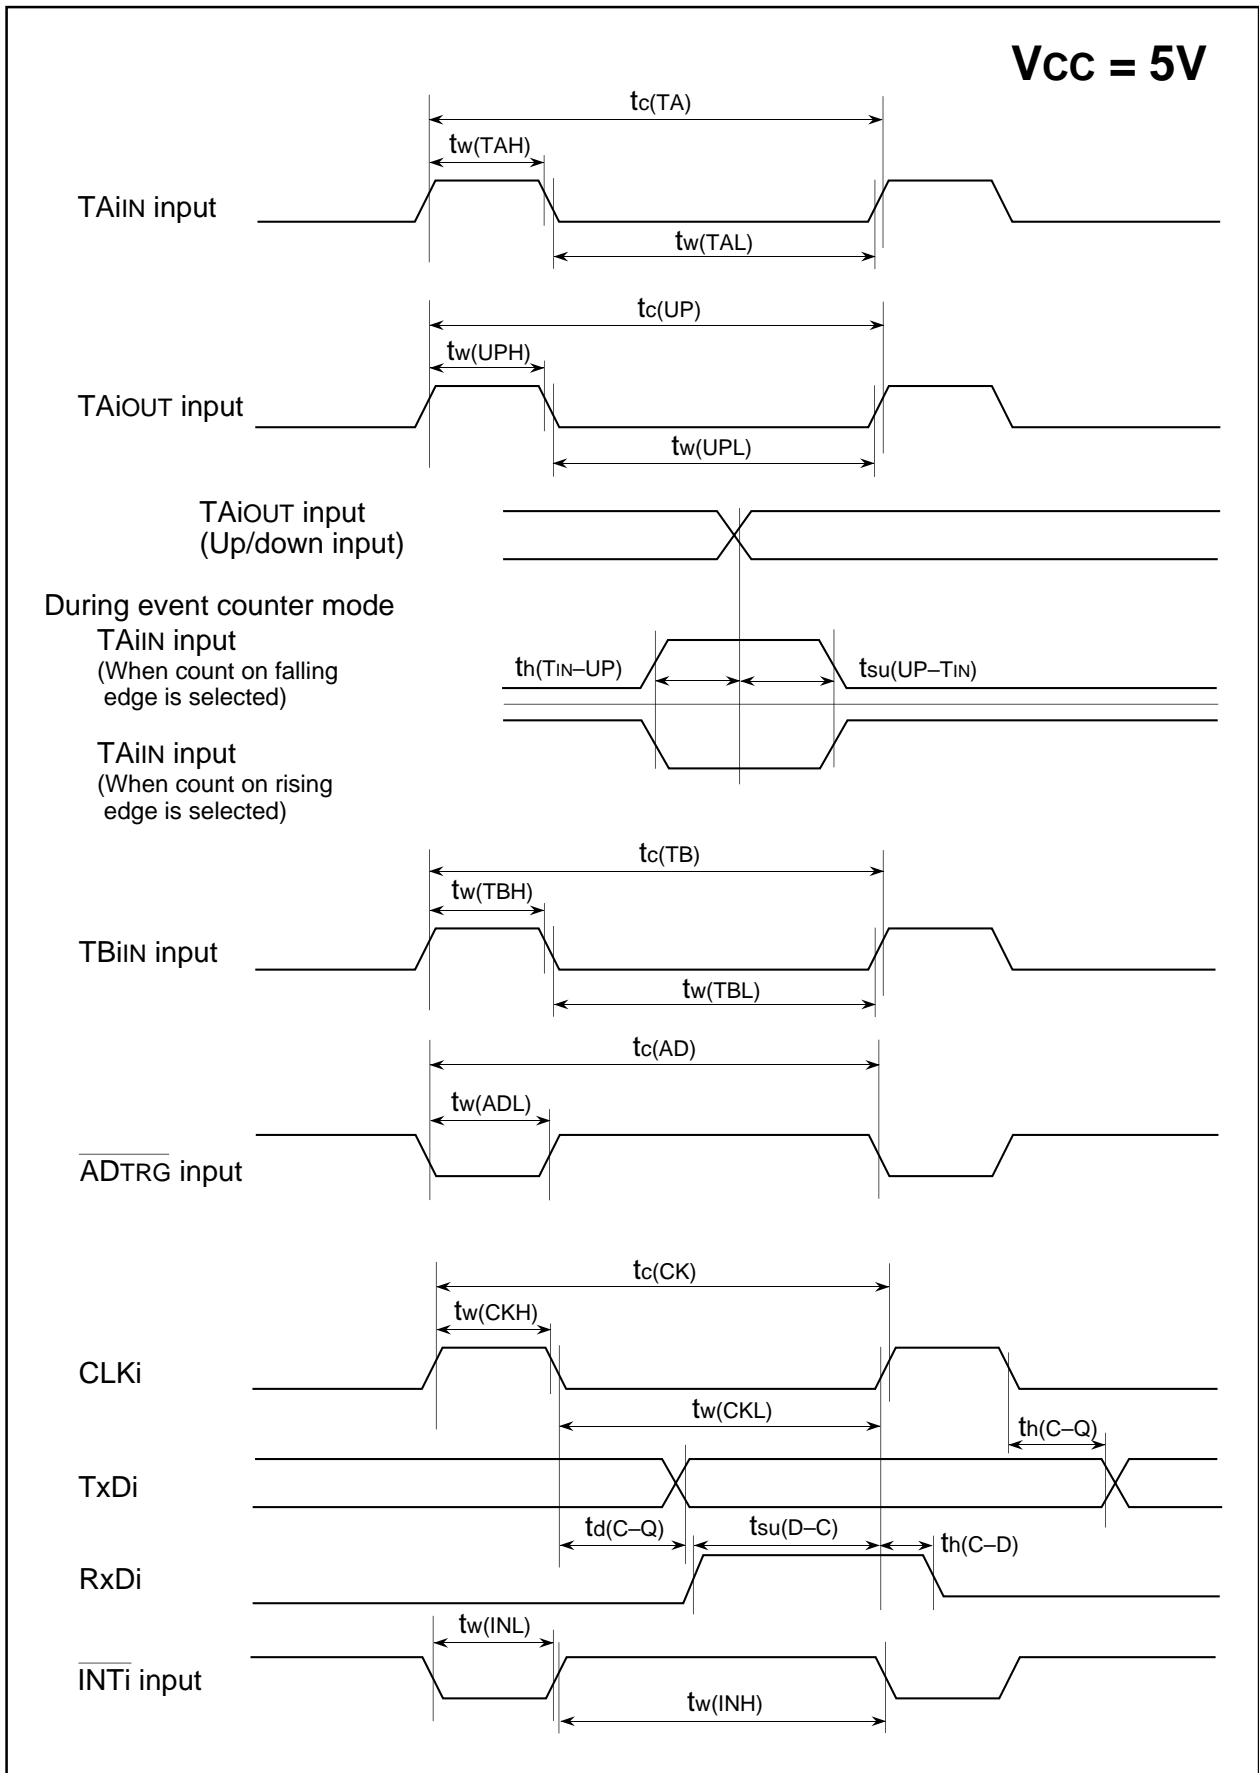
Vcc = 5V

$t_{c(TA)}$

$t_{w(TAH)}$

TAiIN input

$t_{w(TAL)}$

$t_{c(UP)}$

$t_{w(UPH)}$

TAiOUT input

$t_{w(UPL)}$

TAiOUT input
(Up/down input)

During event counter mode
TAiIN input
(When count on falling edge is selected)

$t_{h(T_{IN}-UP)}$

$t_{su(UP-T_{IN})}$

TAiIN input
(When count on rising edge is selected)

$t_{c(TB)}$

$t_{w(TBH)}$

TBiIN input

$t_{w(TBL)}$

$t_{c(AD)}$

$t_{w(ADL)}$

$\overline{AD_{TRG}}$ input

$t_{c(CK)}$

$t_{w(CKH)}$

CLKi

$t_{w(CKL)}$

$t_{h(C-Q)}$

TxDi

$t_{d(C-Q)}$

$t_{su(D-C)}$

$t_{h(C-D)}$

RxDi

$t_{w(INL)}$

$\overline{INTi}$ input

$t_{w(INH)}$